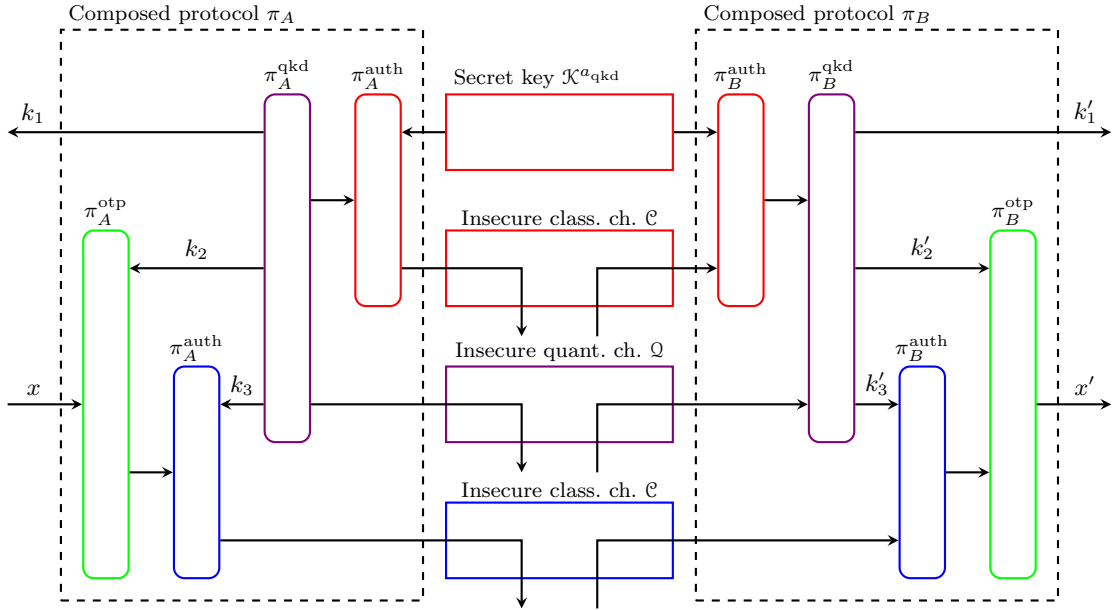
Composed protocol $\pi_A$

Composed protocol $\pi_B$

$\pi_A^{\mathrm{qkd}}$

$\pi_A^{\mathrm{auth}}$

Secret key $\mathcal{K}^{a_{\mathrm{qkd}}}$

$\pi_B^{\mathrm{auth}}$

$\pi_B^{\mathrm{qkd}}$

$k_1$

$k_1'$

$\pi_A^{\mathrm{otp}}$

Insecure class. ch. $\mathcal{C}$

$\pi_B^{\mathrm{otp}}$

$k_2$

$k_2'$

Insecure quant. ch. $\mathcal{Q}$

$\pi_A^{\mathrm{auth}}$

$\pi_B^{\mathrm{auth}}$

$x$

$k_3$

$k_3'$

$x'$

Insecure class. ch. $\mathcal{C}$